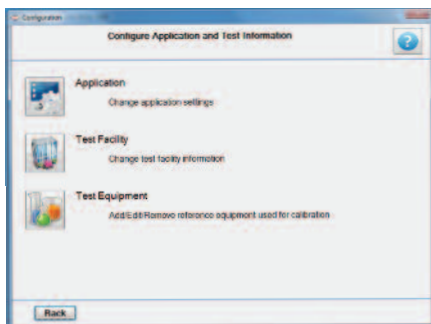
Configuration

Configure Application and Test Information

Application

Change application settings

Test Facility

Change test facility information

Test Equipment

Add/Edit/Remove reference equipment used for calibration

Back